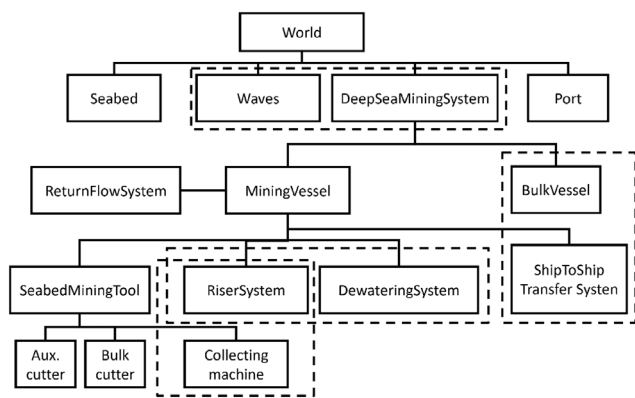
World

Seabed

Waves

DeepSeaMiningSystem

Port

ReturnFlowSystem

MiningVessel

BulkVessel

SeabedMiningTool

RiserSystem

DewateringSystem

ShipToShip Transfer Systen

Aux. cutter

Bulk cutter

Collecting machine